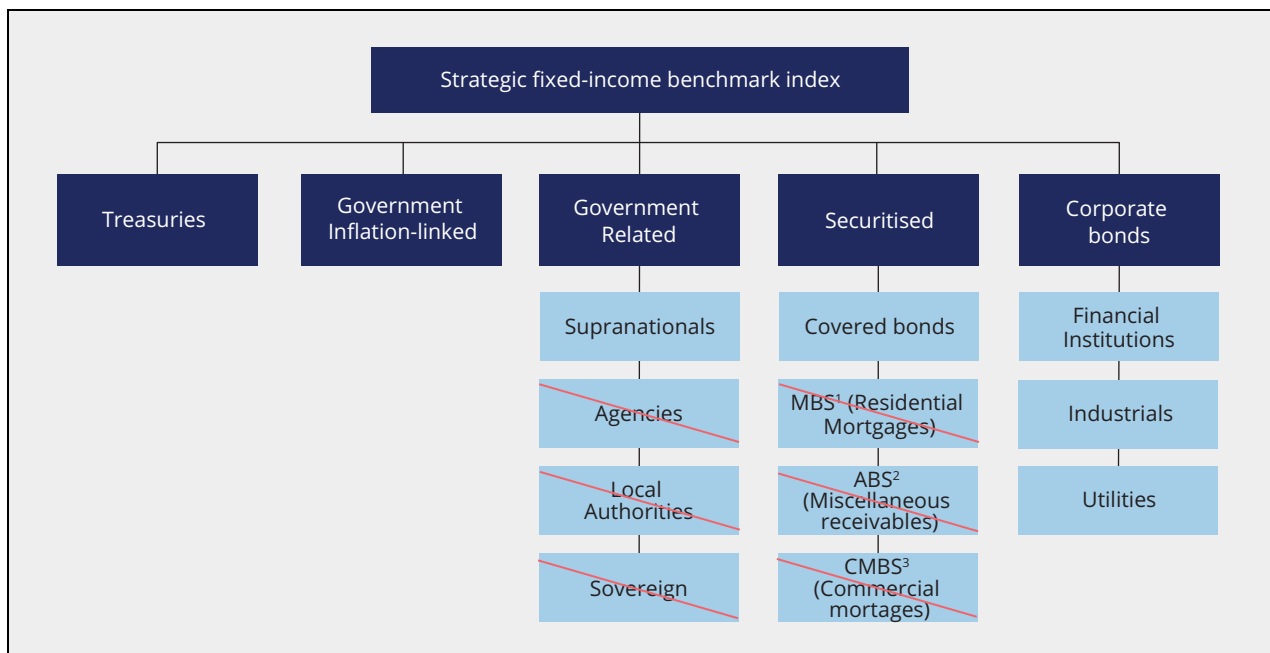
Strategic fixed-income benchmark index

Treasuries

Government Inflation-linked

Government Related

Supranationals

Agencies

Local Authorities

Sovereign

Securitised

Covered bonds

MBS$^1$ (Residential Mortgages)

ABS$^2$ (Miscellaneous receivables)

CMBS$^3$ (Commercial mortages)

Corporate bonds

Financial Institutions

Industrials

Utilities